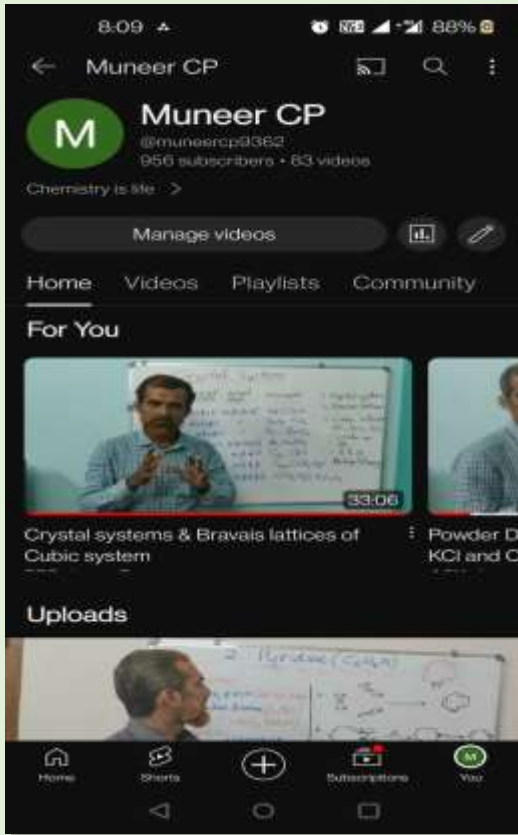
8:09

88%

Muneer CP

M

Muneer CP

@muneercp9362

956 subscribers • 83 videos

Chemistry is life >

Manage videos

Home Videos Playlists Community

For You

Crystal systems

33:06

Crystal systems & Bravais lattices of Cubic system

Powder D KCl and C

Uploads

2 Pyridine ($C_5H_5N$)

Home Shorts Subscriptions You